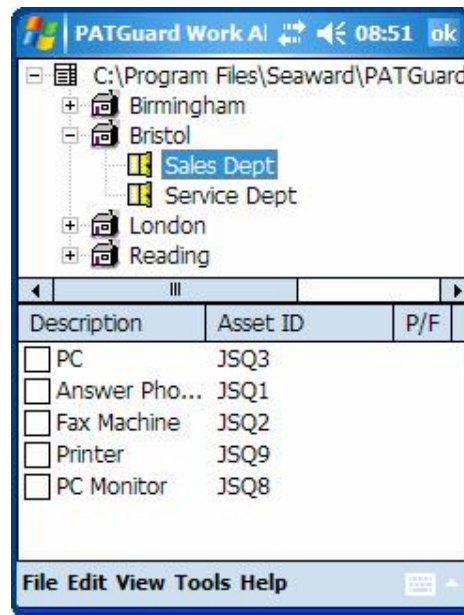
PATGuard Work Al 08:51 ok

C:\Program Files\Seaward\PATGuard
Birmingham
Bristol
Sales Dept
Service Dept
London
Reading

| Description | Asset ID | P/F |
|---|---|---|
| PC | JSQ3 | |
| Answer Pho... | JSQ1 | |
| Fax Machine | JSQ2 | |
| Printer | JSQ9 | |
| PC Monitor | JSQ8 | |

File Edit View Tools Help